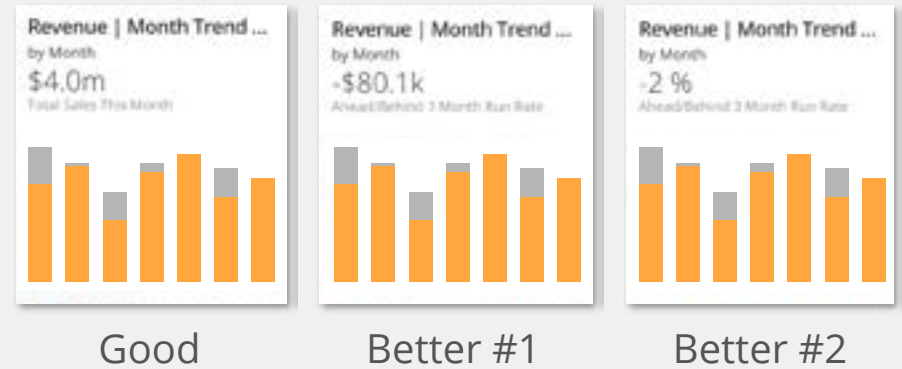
Revenue | Month Trend ...
by Month
$4.0m
Total Sales This Month

Good

Revenue | Month Trend ...
by Month
-$80.1k
Ahead/Behind 3 Month Run Rate

Better #1

Revenue | Month Trend ...
by Month
-2 %
Ahead/Behind 3 Month Run Rate

Better #2